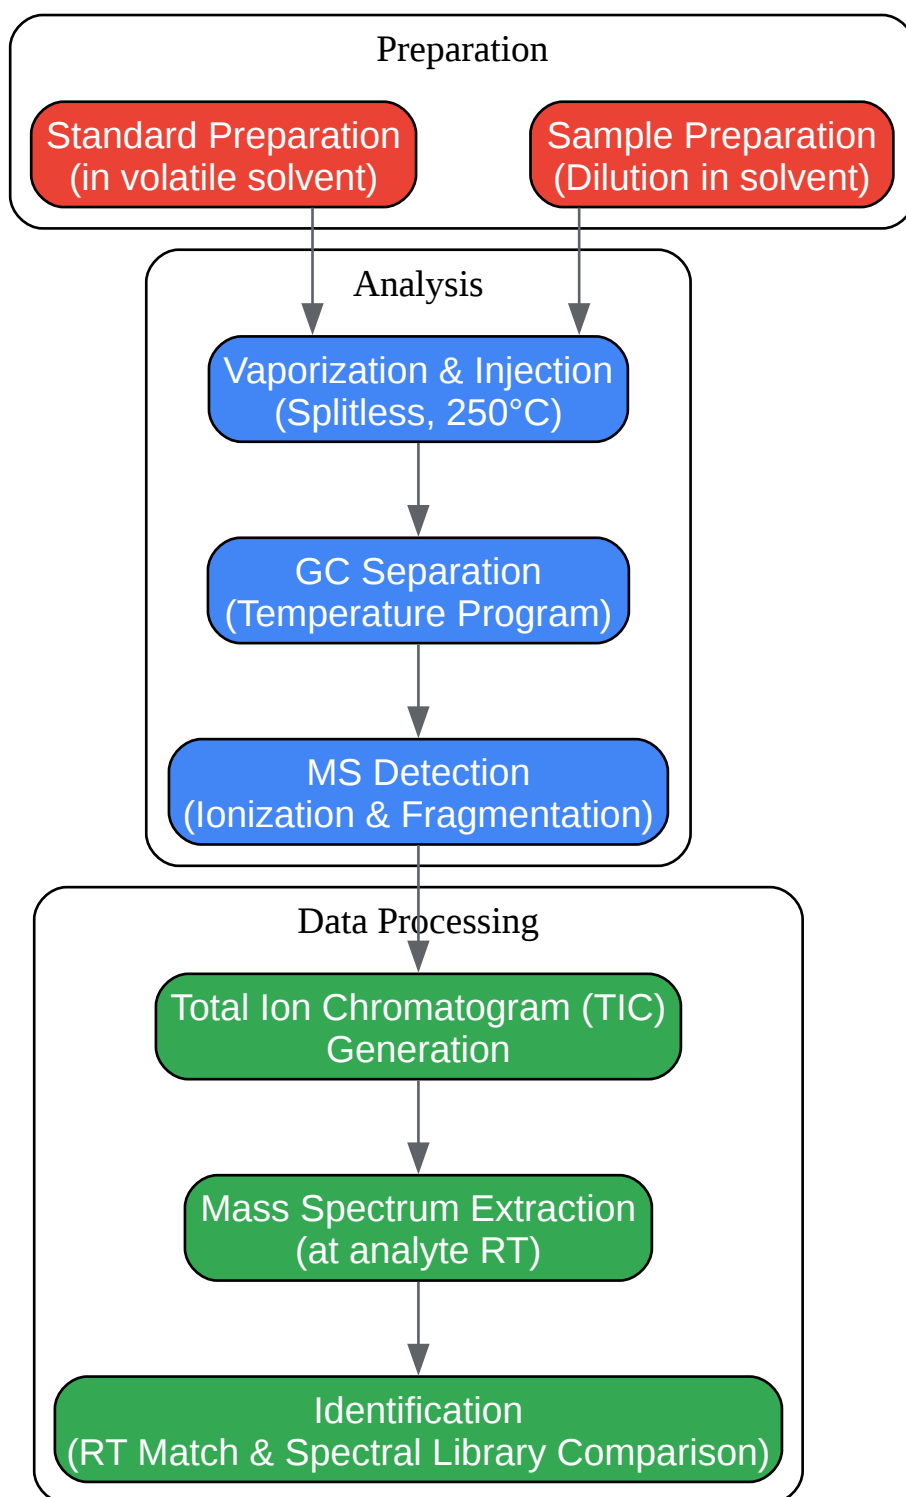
Preparation

Standard Preparation
(in volatile solvent)

Sample Preparation
(Dilution in solvent)

Analysis

Vaporization & Injection
(Splitless, 250°C)

GC Separation
(Temperature Program)

MS Detection
(Ionization & Fragmentation)

Data Processing

Total Ion Chromatogram (TIC)
Generation

Mass Spectrum Extraction
(at analyte RT)

Identification
(RT Match & Spectral Library Comparison)